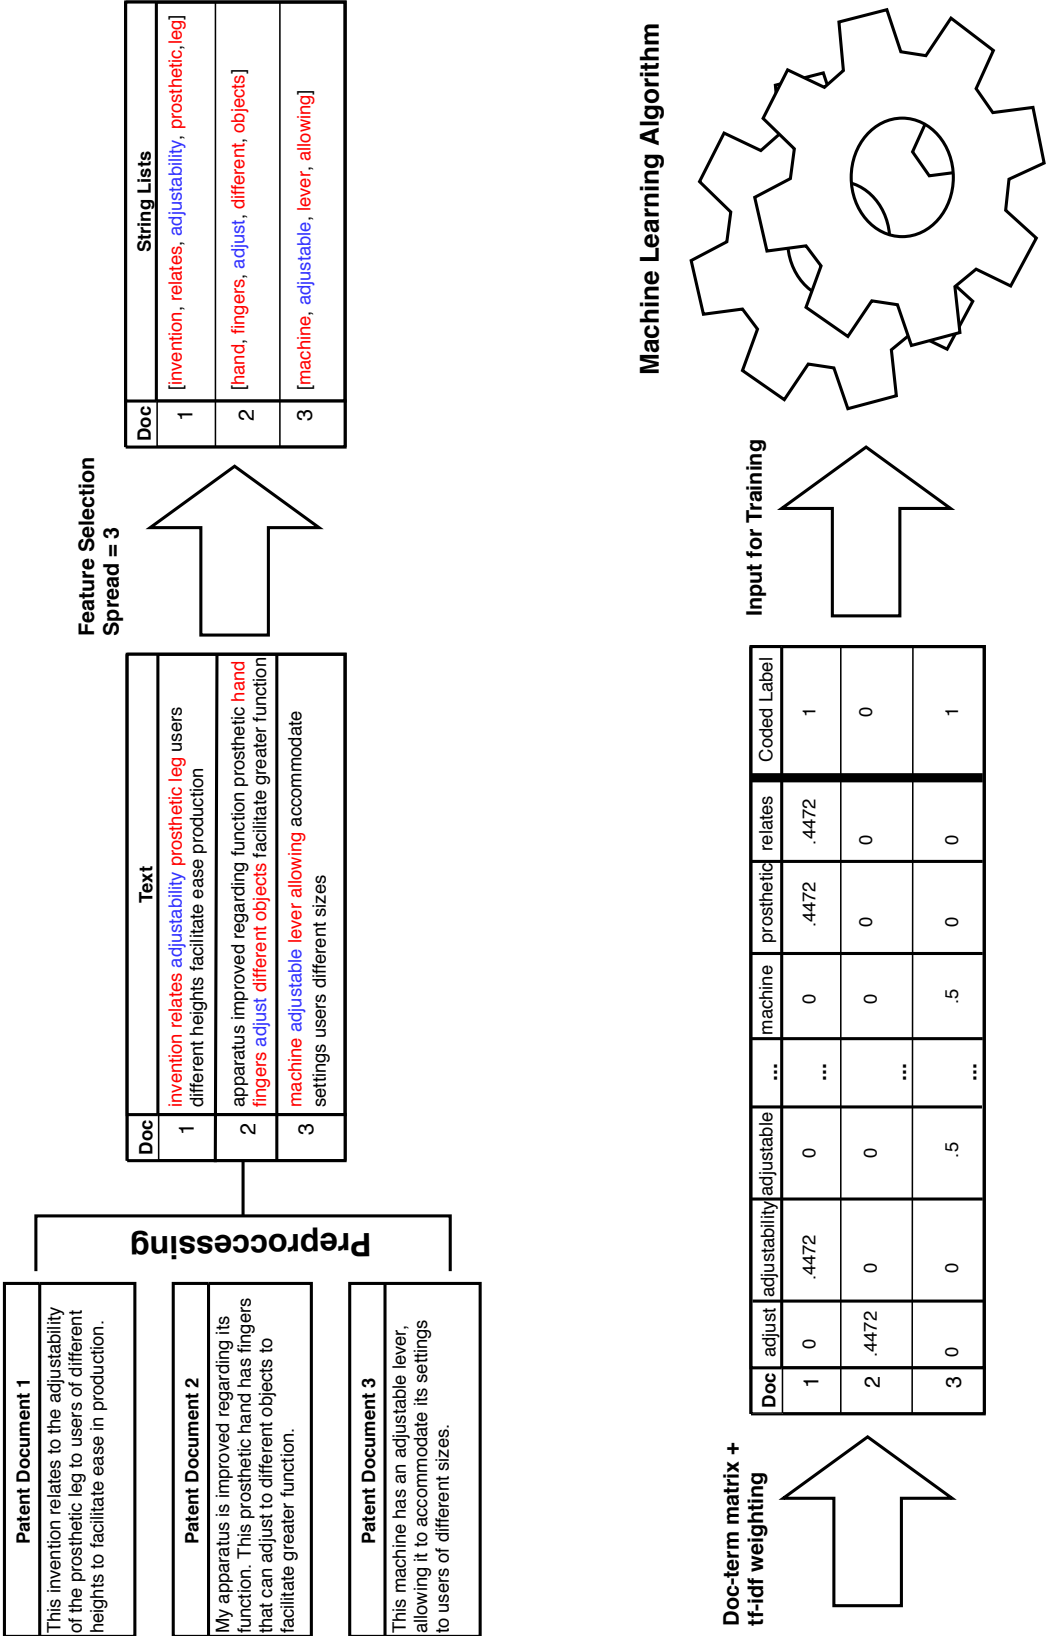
Patent Document 1
This invention relates to the adjustability of the prosthetic leg to users of different heights to facilitate ease in production.

Patent Document 2
My apparatus is improved regarding its function. This prosthetic hand has fingers that can adjust to different objects to facilitate greater function.

Patent Document 3
This machine has an adjustable lever, allowing it to accommodate its settings to users of different sizes.

Preprocessing

| Doc | Text |
|---|---|
| 1 | invention relates adjustability prosthetic leg users different heights facilitate ease production |
| 2 | apparatus improved regarding function prosthetic hand fingers adjust different objects facilitate greater function |
| 3 | machine adjustable lever allowing accommodate settings users different sizes |

Feature Selection
Spread = 3

| Doc | String Lists |
|---|---|
| 1 | [invention, relates, adjustability, prosthetic, leg] |
| 2 | [hand, fingers, adjust, different, objects] |
| 3 | [machine, adjustable, lever, allowing] |

Doc-term matrix + tf-idf weighting

| Doc | adjust | adjustability | adjustable | ... | machine | prosthetic | relates | Coded Label |
|---|---|---|---|---|---|---|---|---|
| 1 | 0 | .4472 | 0 | ... | 0 | .4472 | .4472 | 1 |
| 2 | .4472 | 0 | 0 | ... | 0 | 0 | 0 | 0 |
| 3 | 0 | 0 | .5 | ... | .5 | 0 | 0 | 1 |

Input for Training

Machine Learning Algorithm